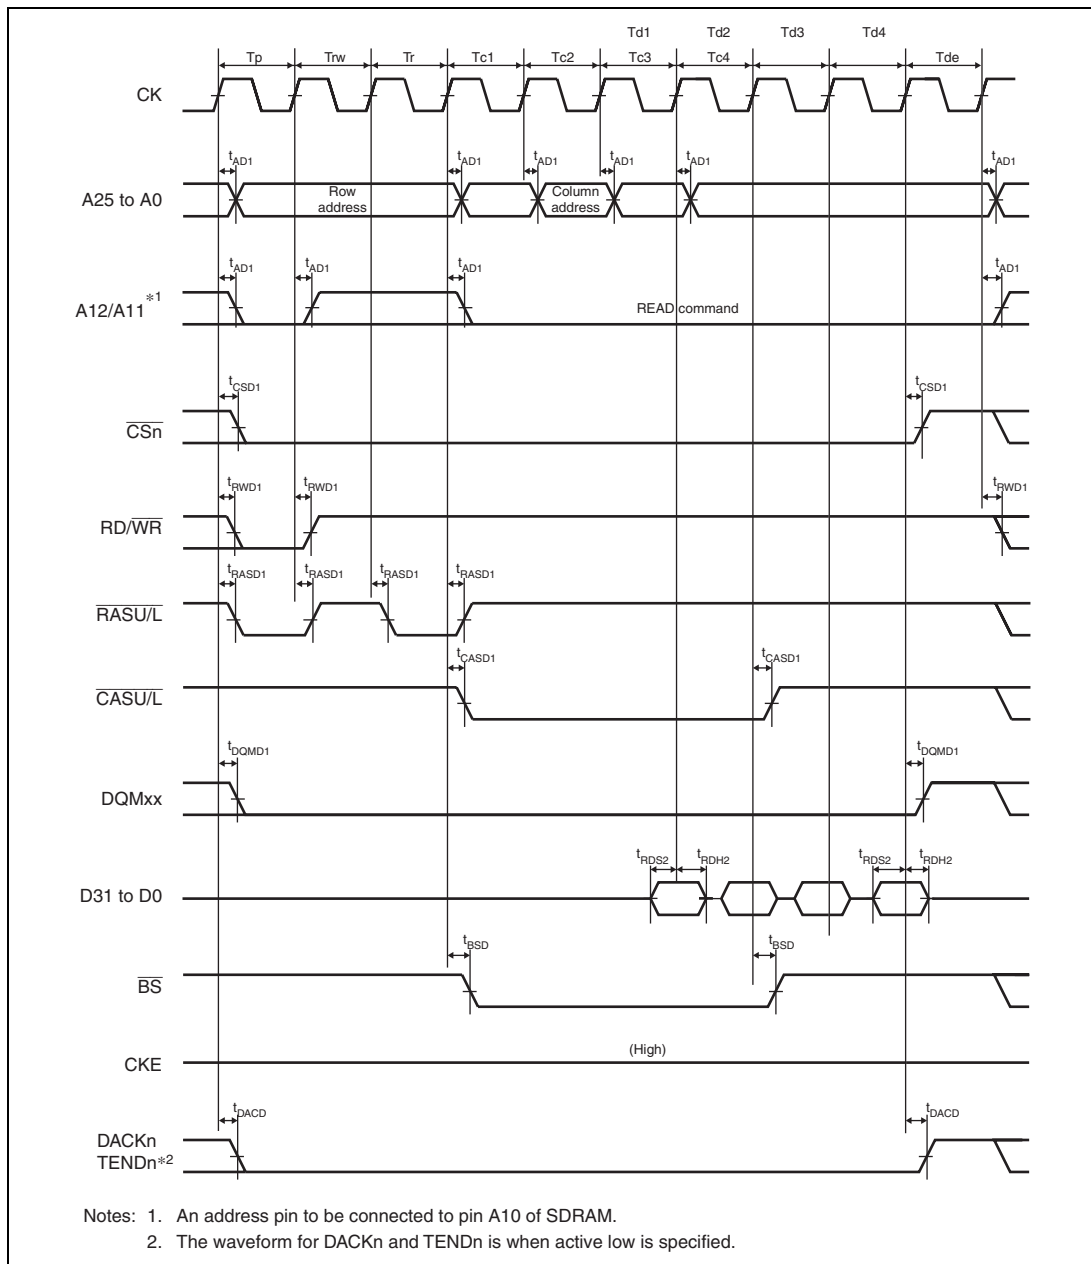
Td1 Td2 Td3 Td4

Tp Trw Tr Tc1 Tc2 Tc3 Tc4 Tde

CK

$t_{AD1}$ $t_{AD1}$ $t_{AD1}$ $t_{AD1}$ $t_{AD1}$ $t_{AD1}$

A25 to A0

Row address

Column address

$t_{AD1}$ $t_{AD1}$ $t_{AD1}$ $t_{AD1}$

A12/A11$^{*1}$

READ command

$t_{CSD1}$ $t_{CSD1}$

$\overline{CSn}$

$t_{RWD1}$ $t_{RWD1}$ $t_{RWD1}$

RD/$\overline{WR}$

$t_{RASD1}$ $t_{RASD1}$ $t_{RASD1}$ $t_{RASD1}$

$\overline{RASU/L}$

$t_{CASD1}$ $t_{CASD1}$

$\overline{CASU/L}$

$t_{DQMD1}$ $t_{DQMD1}$

DQMxx

$t_{RDS2}$ $t_{RDH2}$ $t_{RDS2}$ $t_{RDH2}$

D31 to D0

$t_{BSD}$ $t_{BSD}$

$\overline{BS}$

CKE

(High)

$t_{DACD}$ $t_{DACD}$

DACKn
TENDn$^{*2}$

Notes: 1. An address pin to be connected to pin A10 of SDRAM.
2. The waveform for DACKn and TENDn is when active low is specified.